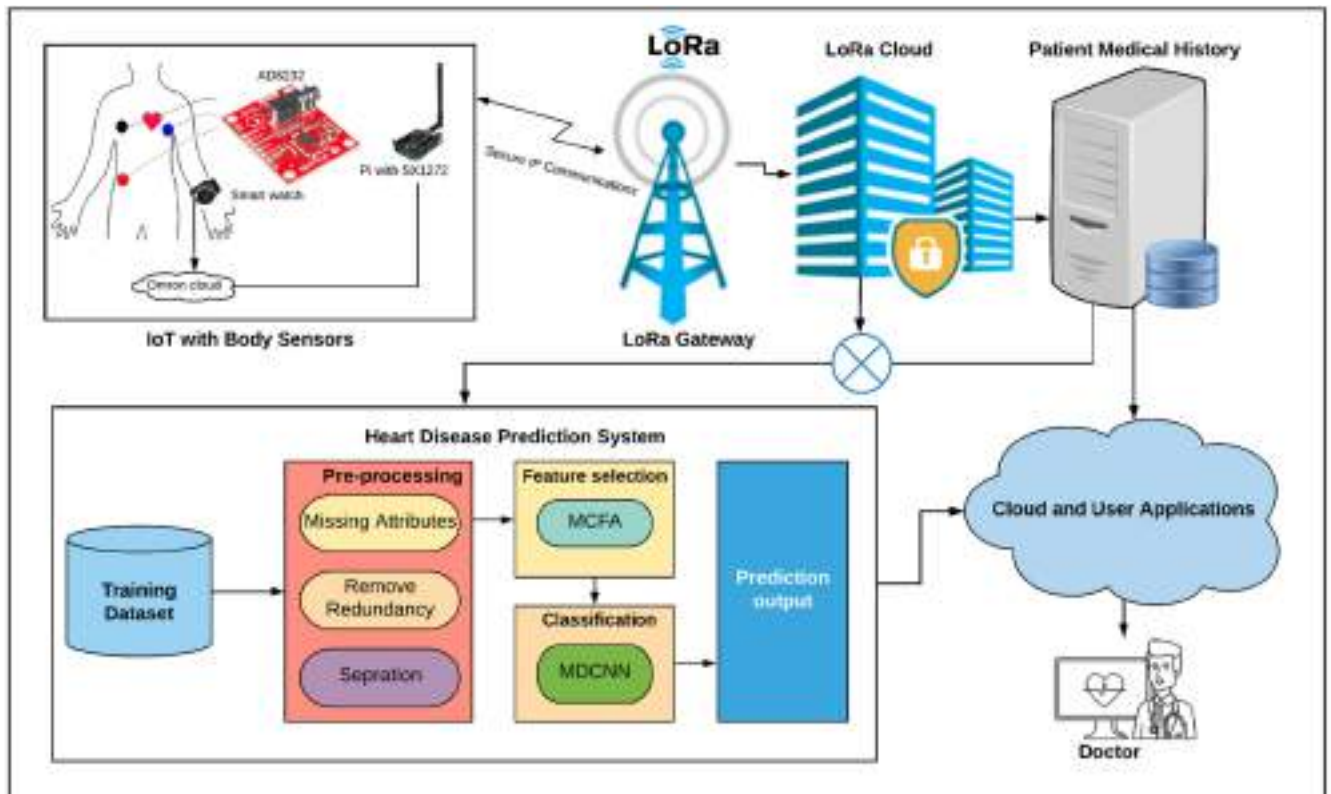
AD8232

Smart watch

Pi with SX1272

Omron cloud

IoT with Body Sensors

Secure IP Communications

LoRa

LoRa Gateway

LoRa Cloud

Patient Medical History

Heart Disease Prediction System

Training Dataset

Pre-processing

Missing Attributes

Remove Redundancy

Sepration

Feature selection

MCFA

Classification

MDCNN

Prediction output

Cloud and User Applications

Doctor